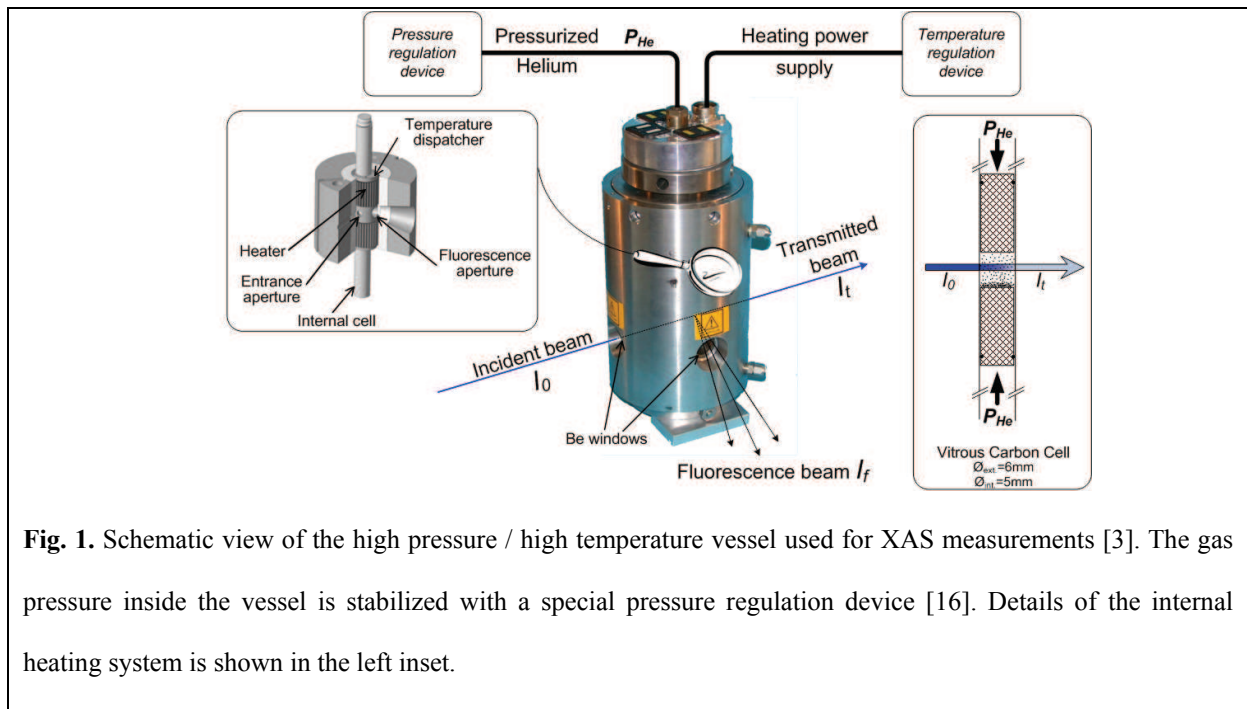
Pressure regulation device

Pressurized Helium

$P_{He}$

Heating power supply

Temperature regulation device

Temperature dispatcher

Heater

Entrance aperture

Fluorescence aperture

Internal cell

Transmitted beam

$I_t$

Incident beam

$I_0$

Be windows

Fluorescence beam $I_f$

$P_{He}$

$I_0$

$I_t$

$P_{He}$

Vitrous Carbon Cell
$Ø_{ext}$=6mm
$Ø_{int}$=5mm

**Fig. 1.** Schematic view of the high pressure / high temperature vessel used for XAS measurements [3]. The gas pressure inside the vessel is stabilized with a special pressure regulation device [16]. Details of the internal heating system is shown in the left inset.